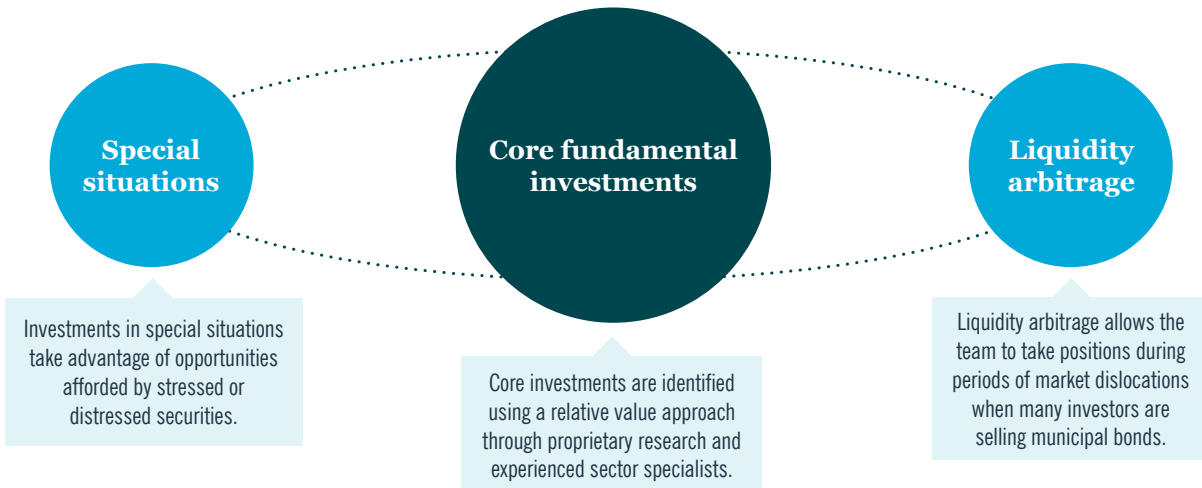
Special situations

Core fundamental investments

Liquidity arbitrage

Investments in special situations take advantage of opportunities afforded by stressed or distressed securities.

Core investments are identified using a relative value approach through proprietary research and experienced sector specialists.

Liquidity arbitrage allows the team to take positions during periods of market dislocations when many investors are selling municipal bonds.